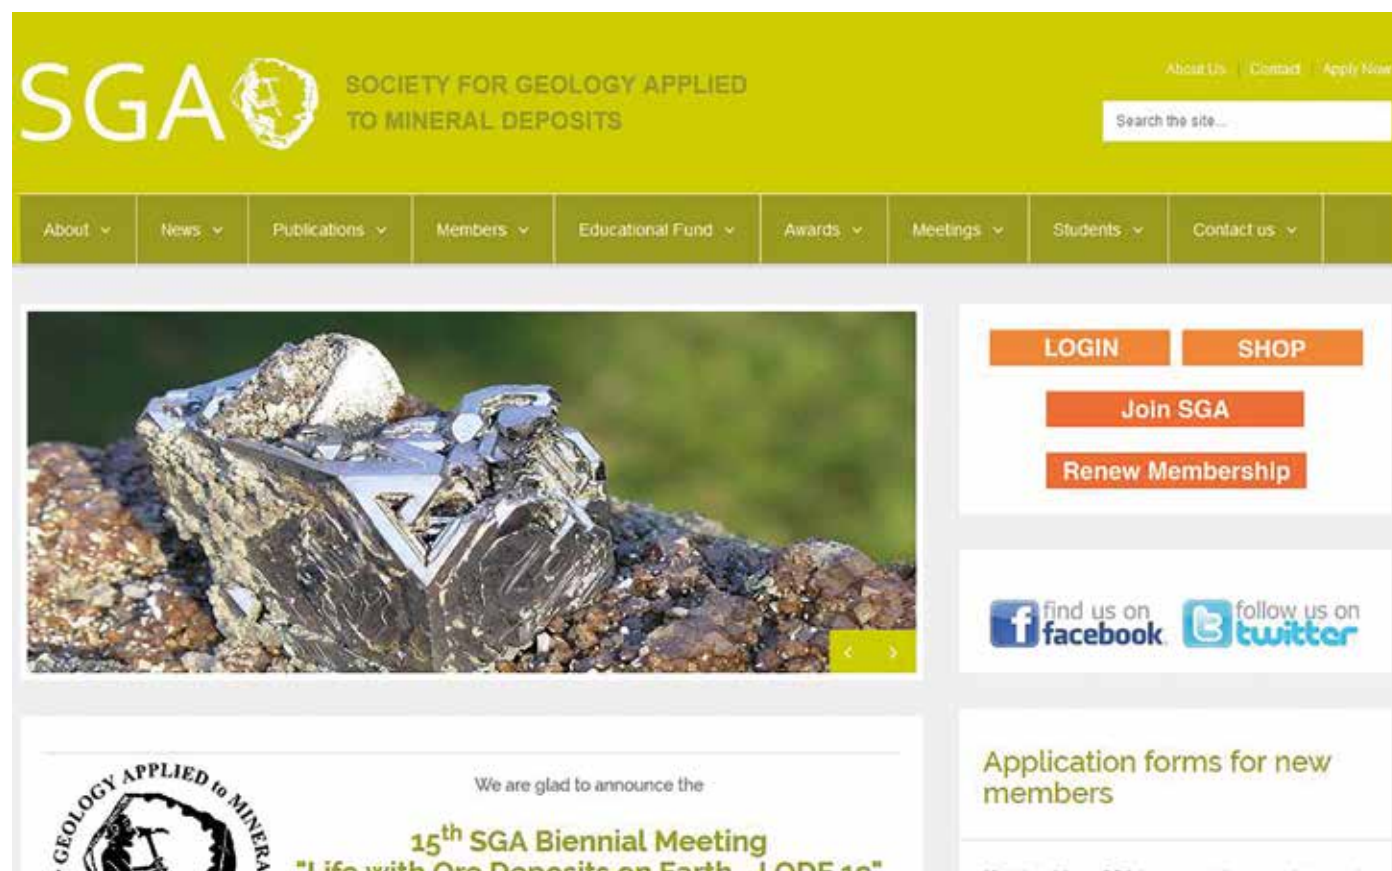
SGA

SOCIETY FOR GEOLOGY APPLIED TO MINERAL DEPOSITS

About Us | Contact | Apply Now

Search the site...

About | News | Publications | Members | Educational Fund | Awards | Meetings | Students | Contact us

LOGIN

SHOP

Join SGA

Renew Membership

find us on facebook

follow us on twitter

GEOLOGY APPLIED to MINERA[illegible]

We are glad to announce the

15$^{th}$ SGA Biennial Meeting

"Life with Ore Deposits on Earth - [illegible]"

Application forms for new members